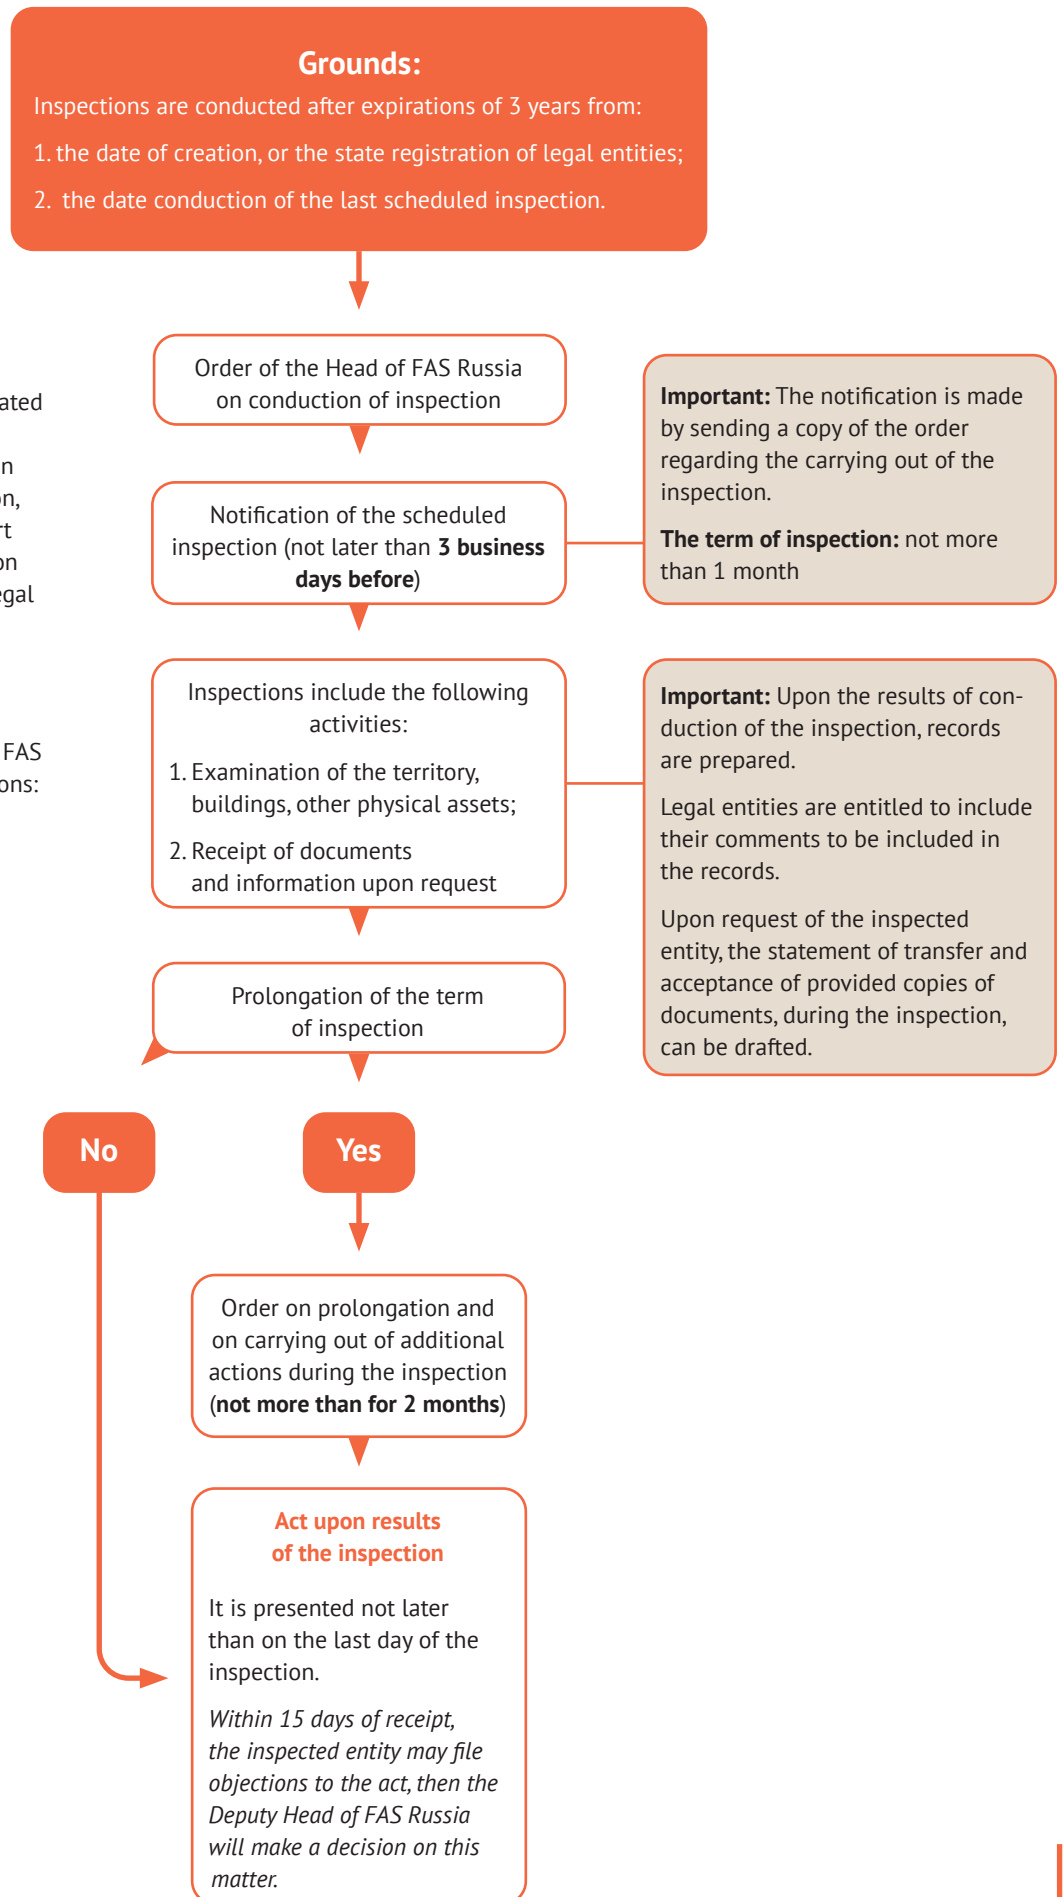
**Grounds:**

Inspections are conducted after expirations of 3 years from:

1. the date of creation, or the state registration of legal entities;

2. the date conduction of the last scheduled inspection.

ated

n
on,
rt
on
egal

FAS
ons:

Order of the Head of FAS Russia on conduction of inspection

Notification of the scheduled inspection (not later than **3 business days before**)

**Important:** The notification is made by sending a copy of the order regarding the carrying out of the inspection.

**The term of inspection:** not more than 1 month

Inspections include the following activities:

1. Examination of the territory, buildings, other physical assets;

2. Receipt of documents and information upon request

**Important:** Upon the results of conduction of the inspection, records are prepared.

Legal entities are entitled to include their comments to be included in the records.

Upon request of the inspected entity, the statement of transfer and acceptance of provided copies of documents, during the inspection, can be drafted.

Prolongation of the term of inspection

No

Yes

Order on prolongation and on carrying out of additional actions during the inspection (**not more than for 2 months**)

**Act upon results of the inspection**

It is presented not later than on the last day of the inspection.

*Within 15 days of receipt, the inspected entity may file objections to the act, then the Deputy Head of FAS Russia will make a decision on this matter.*